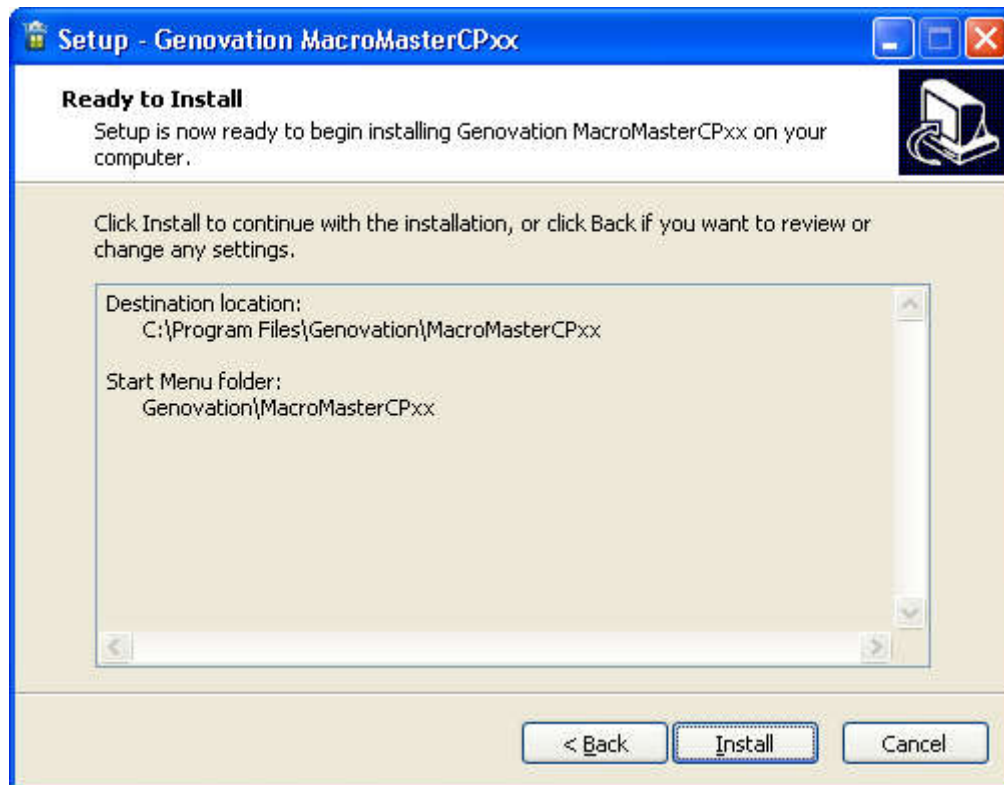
Setup - Genovation MacroMasterCPxx

Ready to Install
Setup is now ready to begin installing Genovation MacroMasterCPxx on your computer.

Click Install to continue with the installation, or click Back if you want to review or change any settings.

Destination location:
C:\Program Files\Genovation\MacroMasterCPxx

Start Menu folder:
Genovation\MacroMasterCPxx

< Back
Install
Cancel